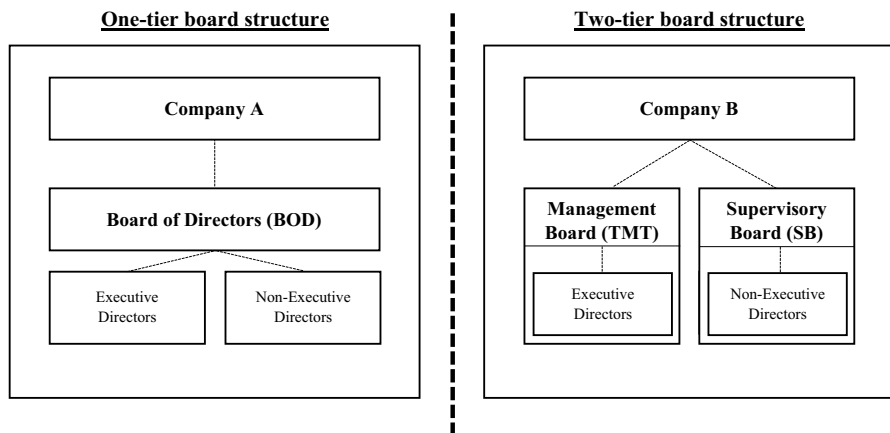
One-tier board structure

Company A

Board of Directors (BOD)

Executive Directors

Non-Executive Directors

Two-tier board structure

Company B

Management Board (TMT)

Executive Directors

Supervisory Board (SB)

Non-Executive Directors